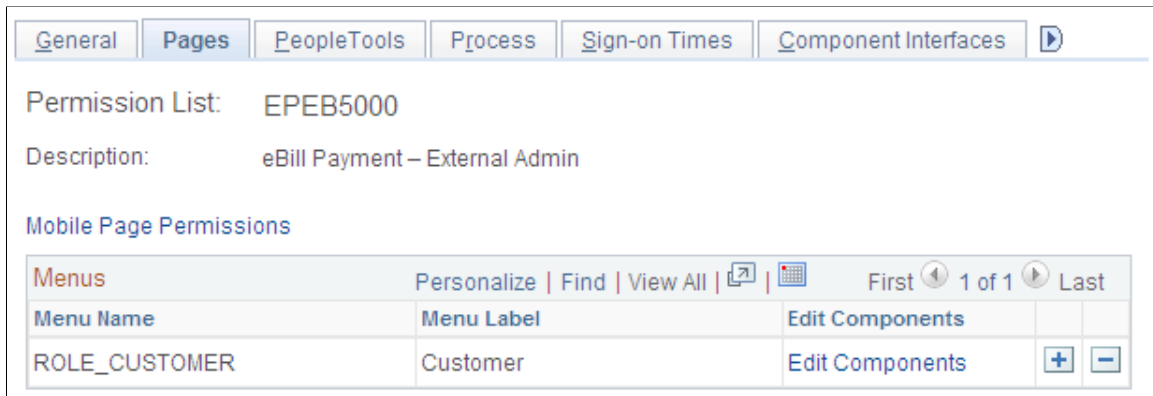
General | Pages | PeopleTools | Process | Sign-on Times | Component Interfaces

Permission List: EPEB5000

Description: eBill Payment – External Admin

Mobile Page Permissions

Menus

Personalize | Find | View All | | First 1 of 1 Last

| Menu Name | Menu Label | Edit Components |
|---|---|---|
| ROLE_CUSTOMER | Customer | Edit Components |